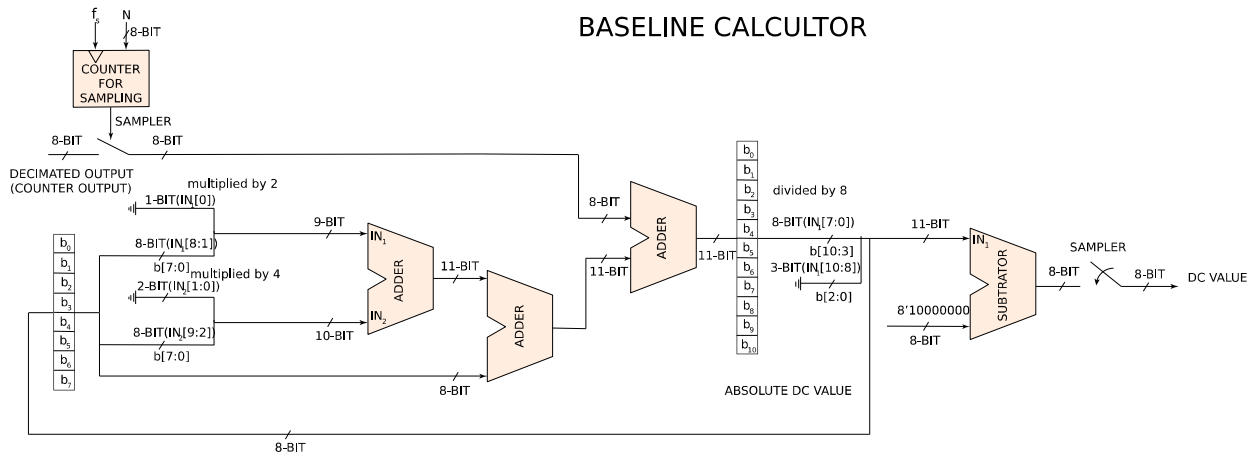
BASELINE CALCULTOR

$f_s$
N
8-BIT
COUNTER FOR SAMPLING
SAMPLER
8-BIT
8-BIT
DECIMATED OUTPUT (COUNTER OUTPUT)
multiplied by 2
1-BIT(IN$_1$[0])
9-BIT
8-BIT(IN$_1$[8:1])
b[7:0]
multiplied by 4
2-BIT(IN$_2$[1:0])
8-BIT(IN$_2$[9:2])
b[7:0]
10-BIT
IN$_1$
IN$_2$
ADDER
11-BIT
ADDER
8-BIT
8-BIT
ADDER
11-BIT
11-BIT
b$_0$
b$_1$
b$_2$
b$_3$
b$_4$
b$_5$
b$_6$
b$_7$
b$_0$
b$_1$
b$_2$
b$_3$
b$_4$
b$_5$
b$_6$
b$_7$
b$_8$
b$_9$
b$_{10}$
divided by 8
8-BIT(IN$_1$[7:0])
b[10:3]
3-BIT(IN$_1$[10:8])
b[2:0]
ABSOLUTE DC VALUE
11-BIT
IN$_1$
8'10000000
8-BIT
SUBTRATOR
8-BIT
SAMPLER
8-BIT
DC VALUE
8-BIT